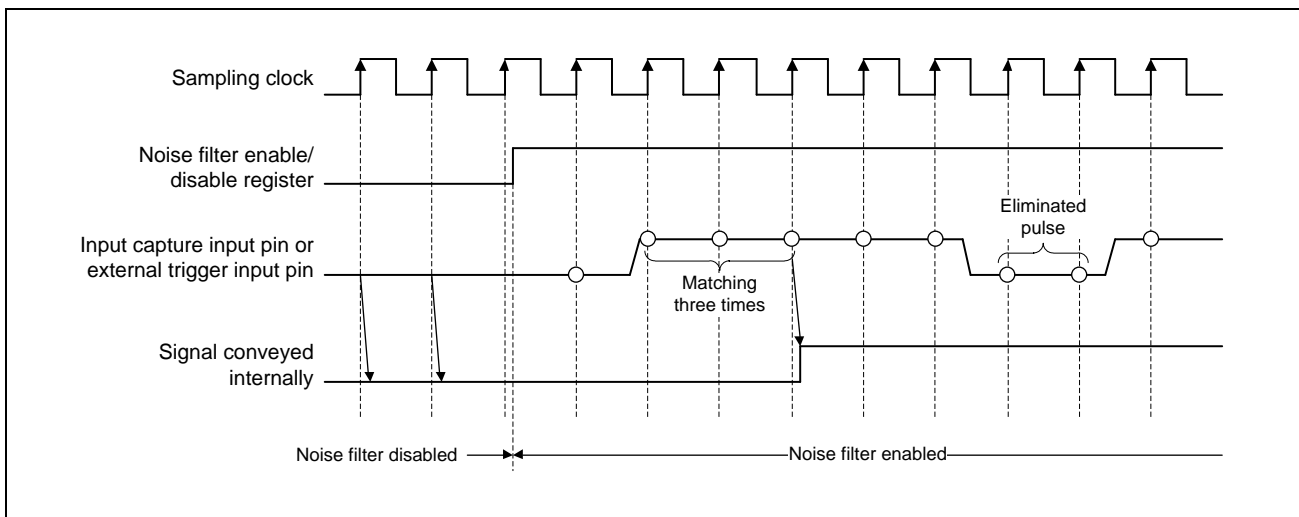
Sampling clock

Noise filter enable/ disable register

Input capture input pin or external trigger input pin

Signal conveyed internally

Eliminated pulse

Matching three times

Noise filter disabled

Noise filter enabled